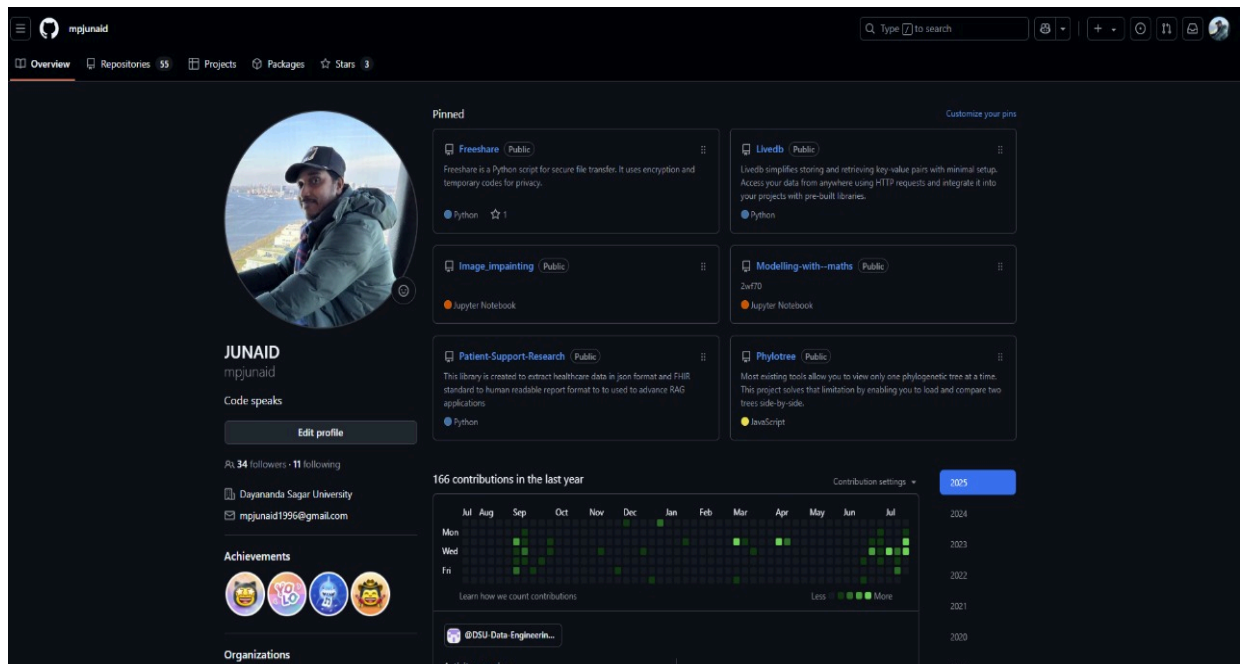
mpjunaid

Type / to search

Overview Repositories 55 Projects Packages Stars 3

Pinned

Customize your pins

Freeshare Public

Freeshare is a Python script for secure file transfer. It uses encryption and temporary codes for privacy.

Python 1

Livedb Public

Livedb simplifies storing and retrieving key-value pairs with minimal setup. Access your data from anywhere using HTTP requests and integrate it into your projects with pre-built libraries.

Python

Image_impainting Public

Jupyter Notebook

Modelling-with--maths Public

2wf70

Jupyter Notebook

Patient-Support-Research Public

This library is created to extract healthcare data in json format and FHIR standard to human readable report format to to used to advance RAG applications

Python

Phylotree Public

Most existing tools allow you to view only one phylogenetic tree at a time. This project solves that limitation by enabling you to load and compare two trees side-by-side.

JavaScript

JUNAID
mpjunaid

Code speaks

Edit profile

34 followers · 11 following

Dayananda Sagar University

mpjunaid1996@gmail.com

Achievements

Organizations

166 contributions in the last year

Contribution settings

| | Jul | Aug | Sep | Oct | Nov | Dec | Jan | Feb | Mar | Apr | May | Jun | Jul |
|---|---|---|---|---|---|---|---|---|---|---|---|---|---|
| Mon | | | | | | | | | | | | | |
| Wed | | | | | | | | | | | | | |
| Fri | | | | | | | | | | | | | |

Learn how we count contributions

Less More

2025
2024
2023
2022
2021
2020

@DSU-Data-Engineerin...